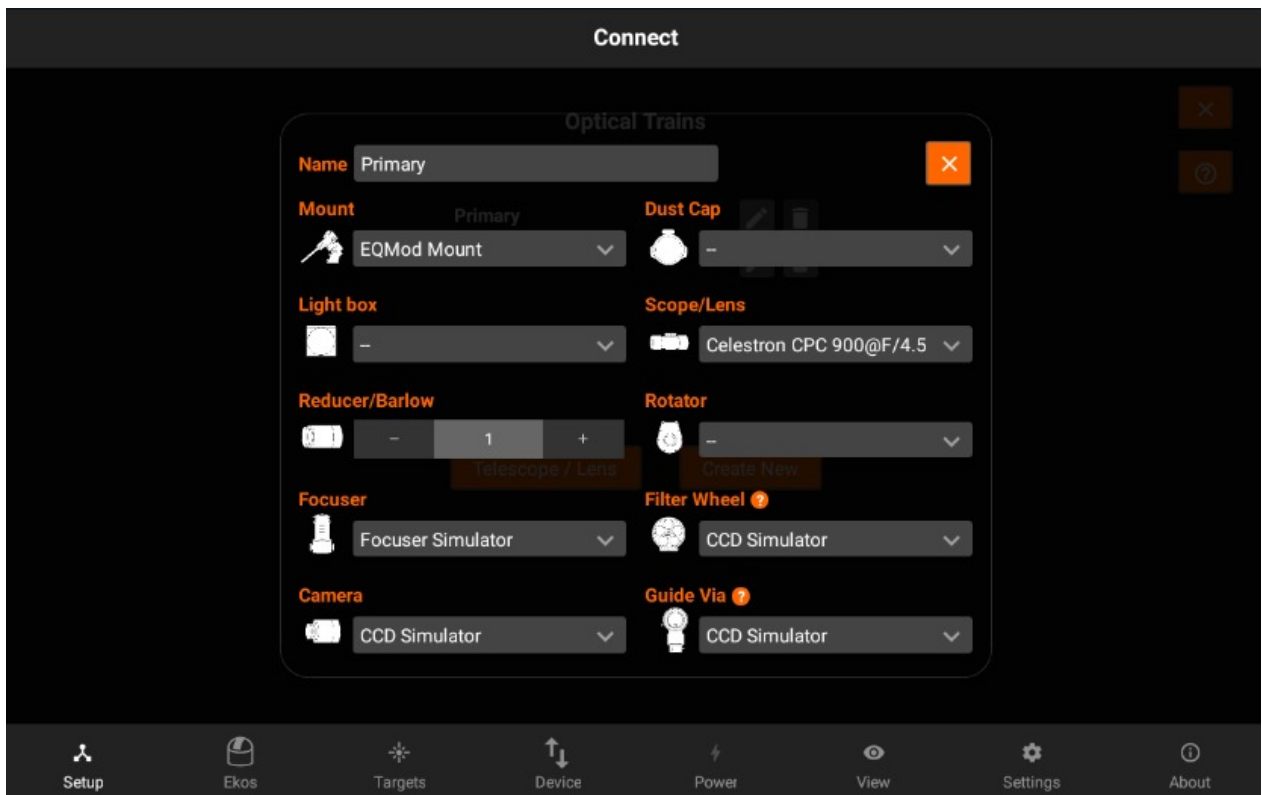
Connect

Optical Trains

Name Primary

Mount
EQMod Mount

Dust Cap
–

Primary

Light box
–

Scope/Lens
Celestron CPC 900@F/4.5

Reducer/Barlow
– 1 +

Rotator
–

Telescope / Lens

Create New

Focuser
Focuser Simulator

Filter Wheel ?
CCD Simulator

Camera
CCD Simulator

Guide Via ?
CCD Simulator

Setup Ekos Targets Device Power View Settings About